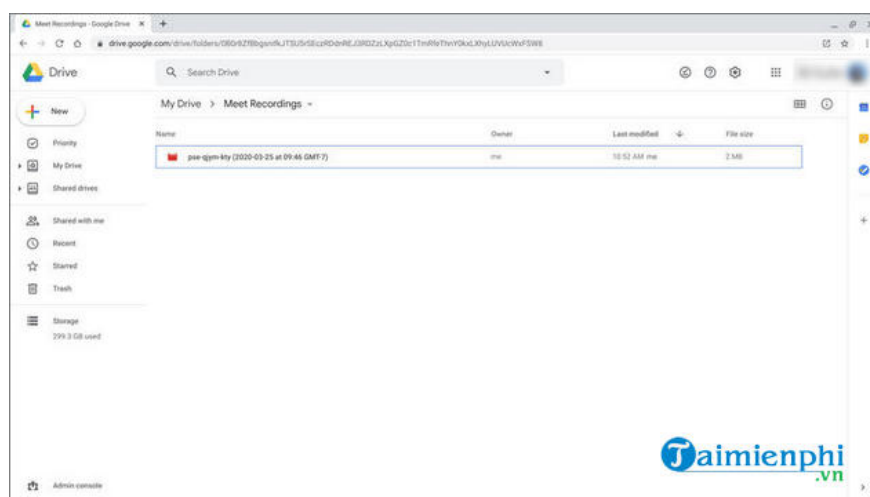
Meet Recordings - Google Drive ×
drive.google.com/drive/folders/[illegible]

Drive

Search Drive

New

Priority

My Drive

Shared drives

Shared with me

Recent

Starred

Trash

Storage

299.3 GB used

Admin console

My Drive > Meet Recordings

| Name | Owner | Last modified | File size |
|---|---|---|---|
| pse-qjym-kty (2020-03-25 at 09:46 GMT-7) | me | 10:52 AM me | 2 MB |

Taimienphi
.vn